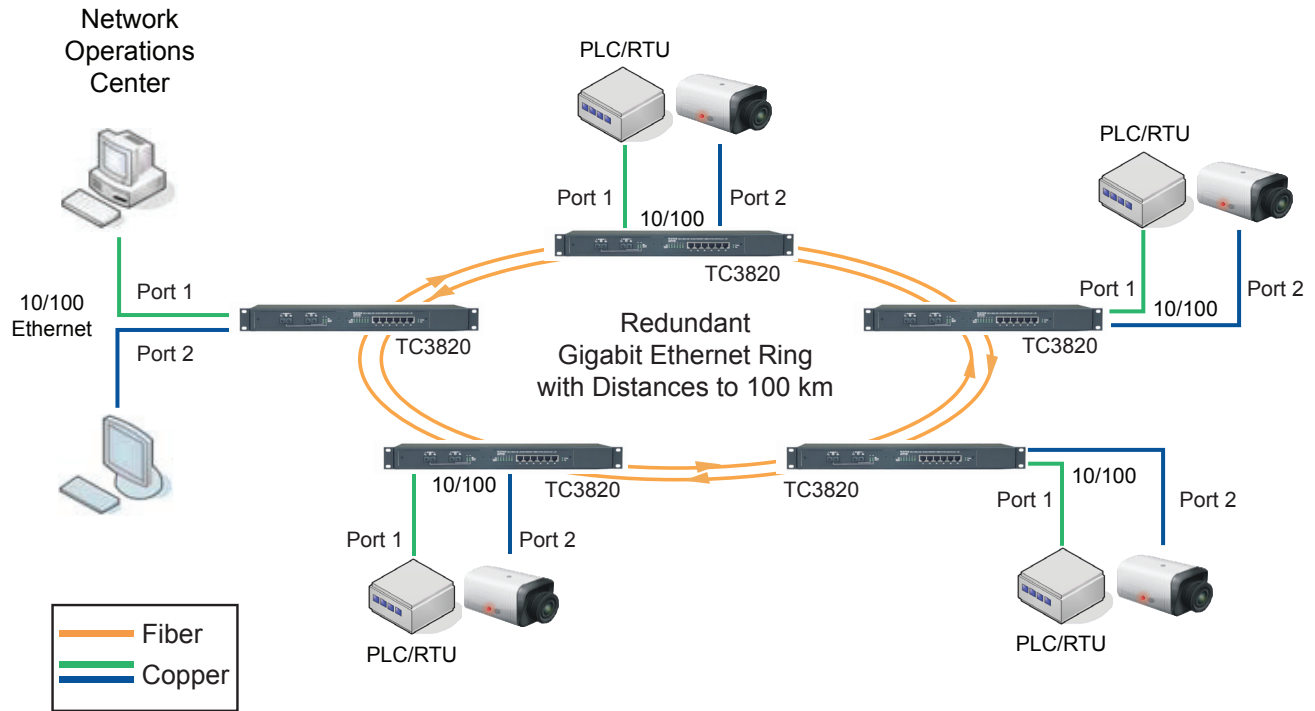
Network Operations Center

PLC/RTU

PLC/RTU

Port 1

Port 2

10/100

TC3820

10/100 Ethernet

Port 1

Port 2

TC3820

Redundant Gigabit Ethernet Ring with Distances to 100 km

Port 1

10/100

Port 2

TC3820

10/100

TC3820

TC3820

10/100

Port 1

Port 2

Port 1

Port 2

PLC/RTU

PLC/RTU

Fiber

Copper